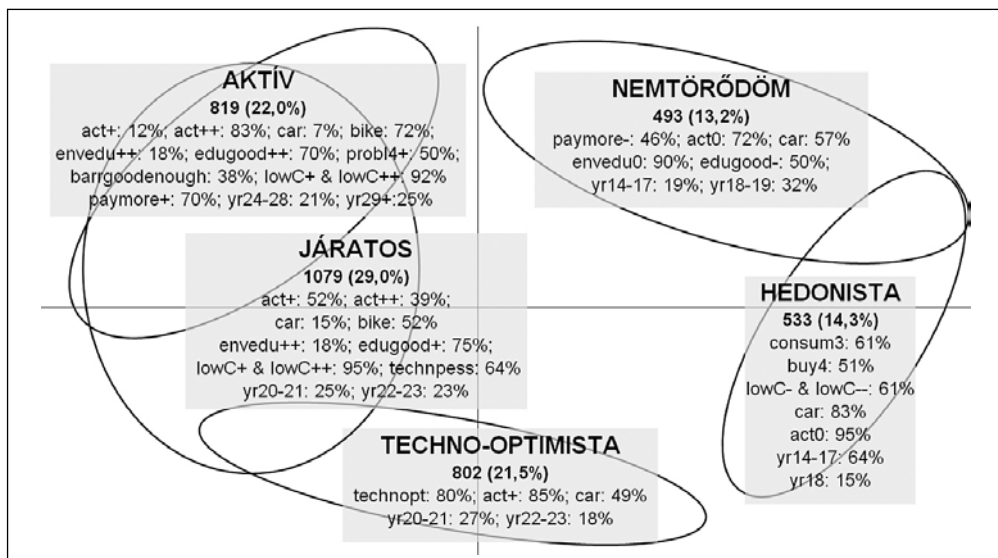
AKTÍV
819 (22,0%)
act+: 12%; act++: 83%; car: 7%; bike: 72%;
envedu++: 18%; edugood++: 70%; probl4+: 50%;
barrgoodenough: 38%; lowC+ & lowC++: 92%
paymore+: 70%; yr24-28: 21%; yr29+:25%

NEMTÖRŐDÖM
493 (13,2%)
paymore-: 46%; act0: 72%; car: 57%
envedu0: 90%; edugood-: 50%;
yr14-17: 19%; yr18-19: 32%

JÁRATOS
1079 (29,0%)
act+: 52%; act++: 39%;
car: 15%; bike: 52%
envedu++: 18%; edugood+: 75%;
lowC+ & lowC++: 95%; technpess: 64%
yr20-21: 25%; yr22-23: 23%

HEDONISTA
533 (14,3%)
consum3: 61%
buy4: 51%
lowC- & lowC--: 61%
car: 83%
act0: 95%
yr14-17: 64%
yr18: 15%

TECHNO-OPTIMISTA
802 (21,5%)
technopt: 80%; act+: 85%; car: 49%
yr20-21: 27%; yr22-23: 18%